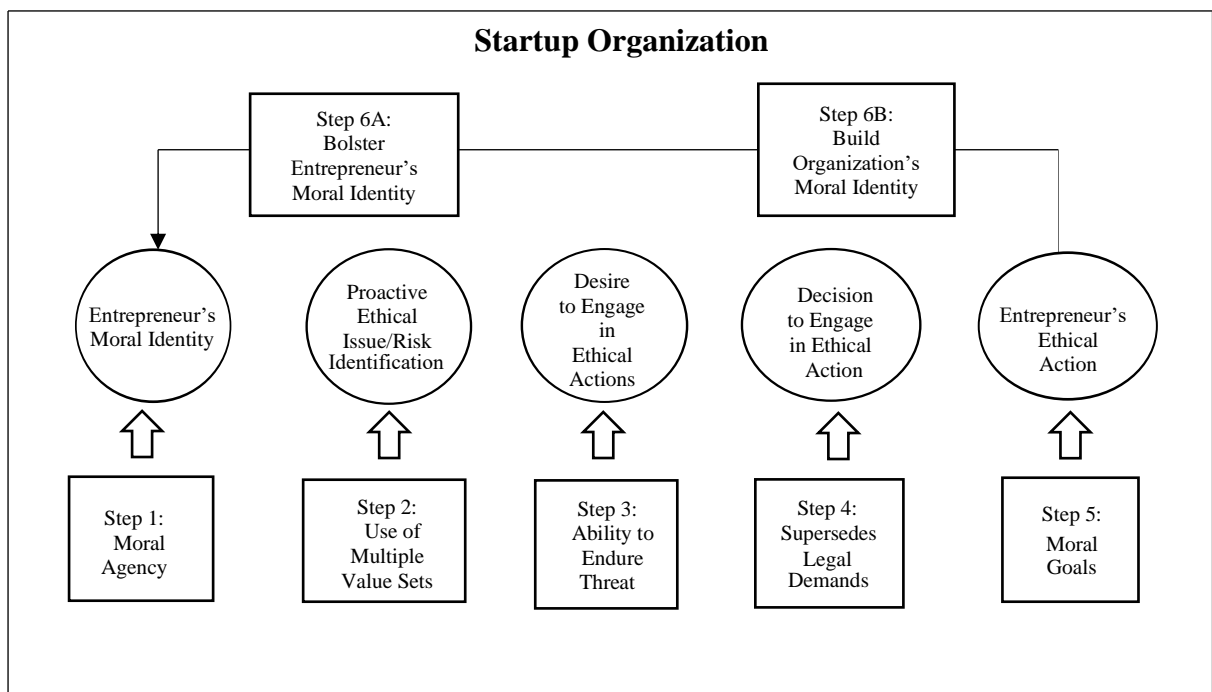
Startup Organization

Step 6A: Bolster Entrepreneur's Moral Identity

Step 6B: Build Organization's Moral Identity

Entrepreneur's Moral Identity

Proactive Ethical Issue/Risk Identification

Desire to Engage in Ethical Actions

Decision to Engage in Ethical Action

Entrepreneur's Ethical Action

Step 1: Moral Agency

Step 2: Use of Multiple Value Sets

Step 3: Ability to Endure Threat

Step 4: Supersedes Legal Demands

Step 5: Moral Goals